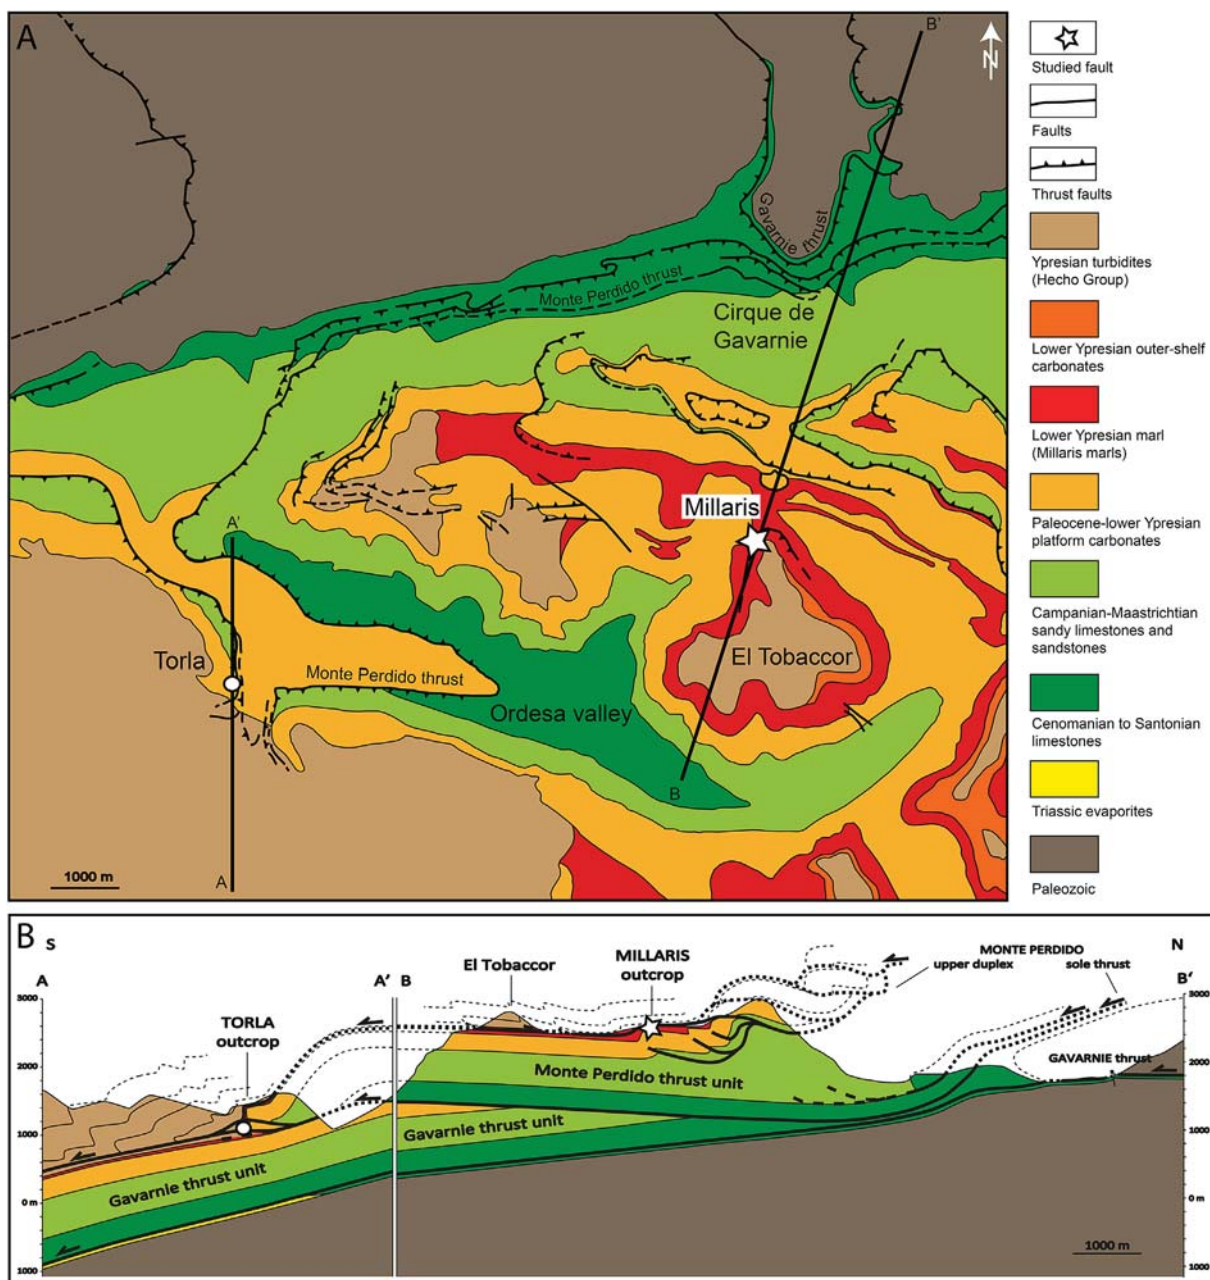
A

B'

N

Gavarnie thrust

Monte Perdido thrust

Cirque de Gavarnie

Millaris

A'

Torla

Monte Perdido thrust

Ordesa valley

El Tobaccor

B

1000 m

A

Studied fault

Faults

Thrust faults

Ypresian turbidites (Hecho Group)

Lower Ypresian outer-shelf carbonates

Lower Ypresian marl (Millaris marls)

Paleocene-lower Ypresian platform carbonates

Campanian-Maastrichtian sandy limestones and sandstones

Cenomanian to Santonian limestones

Triassic evaporites

Paleozoic

B S

N

A

A' B

El Tobaccor

MILLARIS outcrop

MONTE PERDIDO upper duplex

sole thrust

B'

3000

2000

1000

0 m

1000

TORLA outcrop

Monte Perdido thrust unit

GAVARNIE thrust

Gavarnie thrust unit

Gavarnie thrust unit

3000

2000

1000

0 m

1000

1000 m